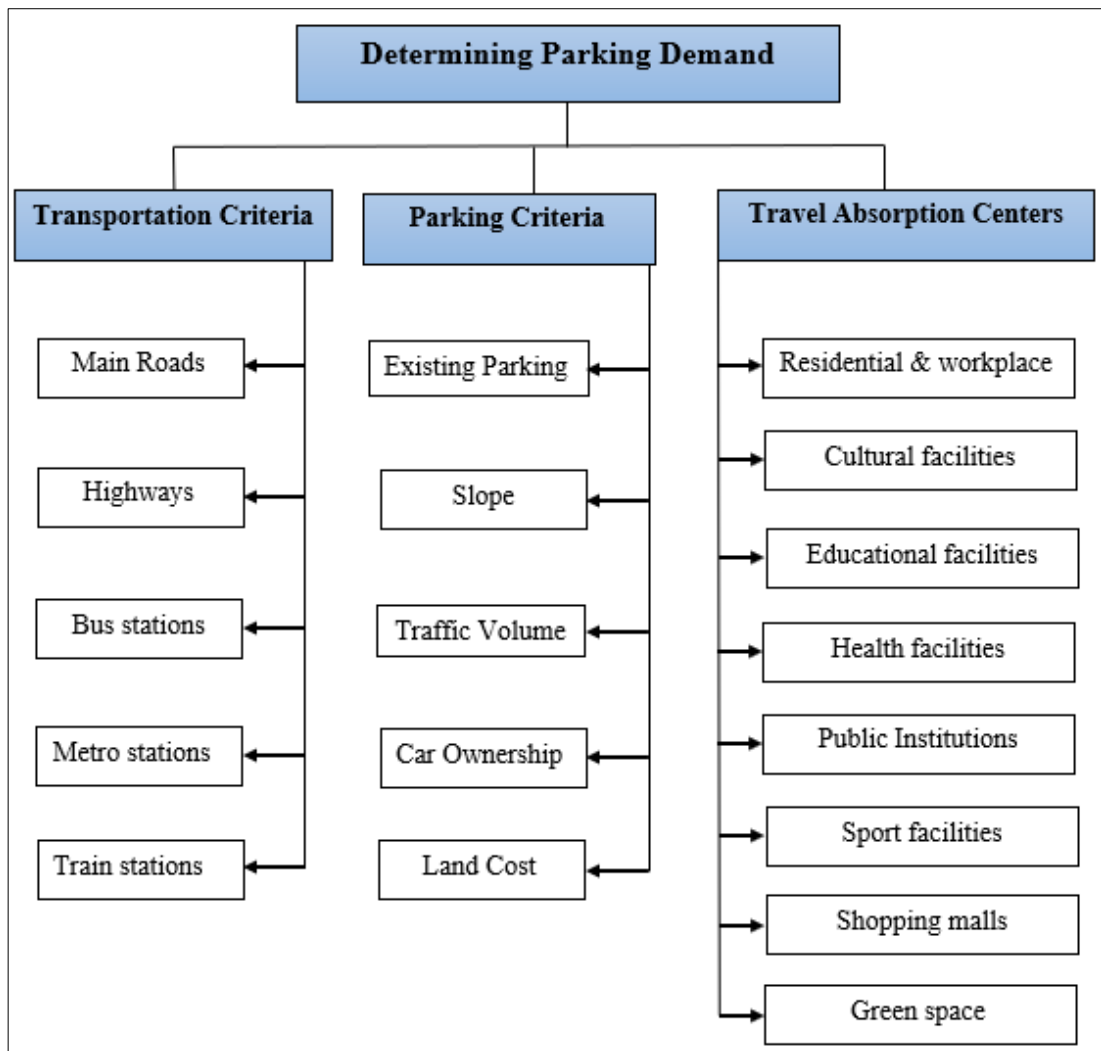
Determining Parking Demand

Transportation Criteria

Main Roads

Highways

Bus stations

Metro stations

Train stations

Parking Criteria

Existing Parking

Slope

Traffic Volume

Car Ownership

Land Cost

Travel Absorption Centers

Residential & workplace

Cultural facilities

Educational facilities

Health facilities

Public Institutions

Sport facilities

Shopping malls

Green space